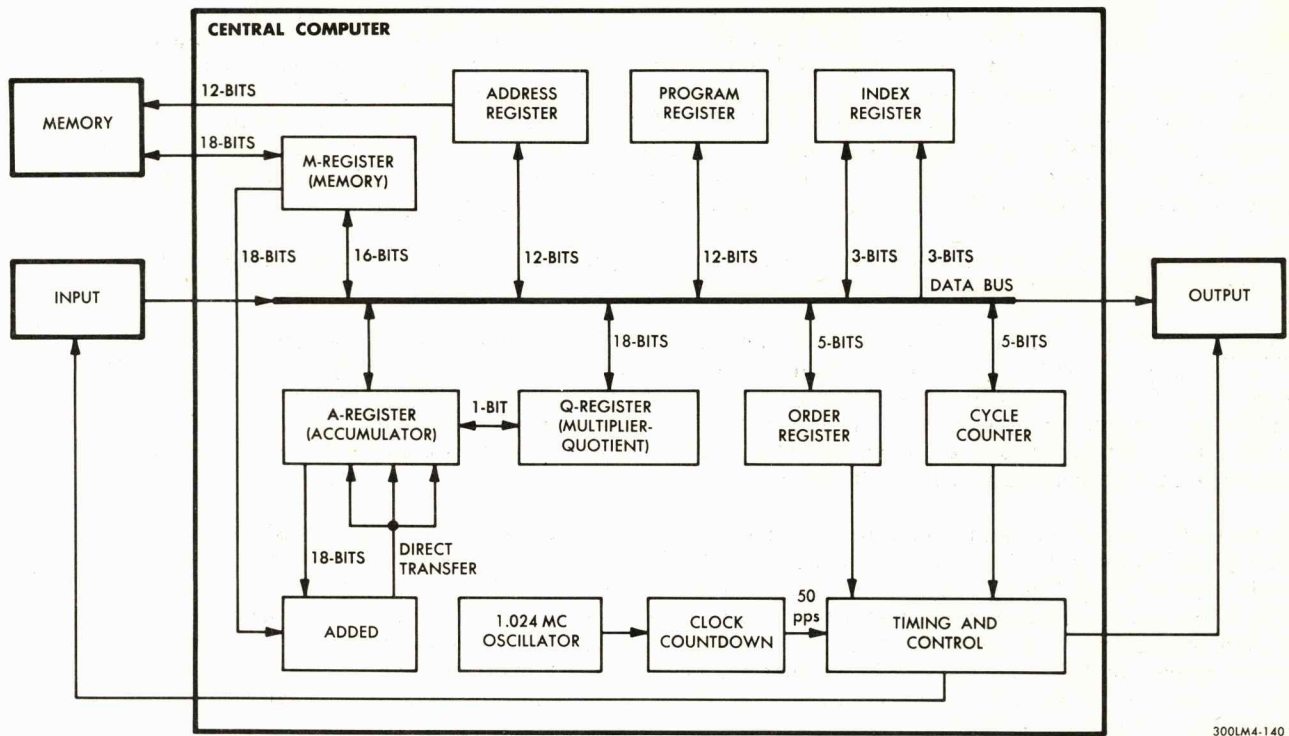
CENTRAL COMPUTER

MEMORY

12-BITS

18-BITS

ADDRESS REGISTER

PROGRAM REGISTER

INDEX REGISTER

M-REGISTER (MEMORY)

18-BITS

16-BITS

12-BITS

12-BITS

3-BITS

3-BITS

INPUT

DATA BUS

OUTPUT

18-BITS

5-BITS

5-BITS

A-REGISTER (ACCUMULATOR)

1-BIT

Q-REGISTER (MULTIPLIER-QUOTIENT)

ORDER REGISTER

CYCLE COUNTER

18-BITS

DIRECT TRANSFER

ADDED

1.024 MC OSCILLATOR

CLOCK COUNTDOWN

50 pps

TIMING AND CONTROL

300LM4-140